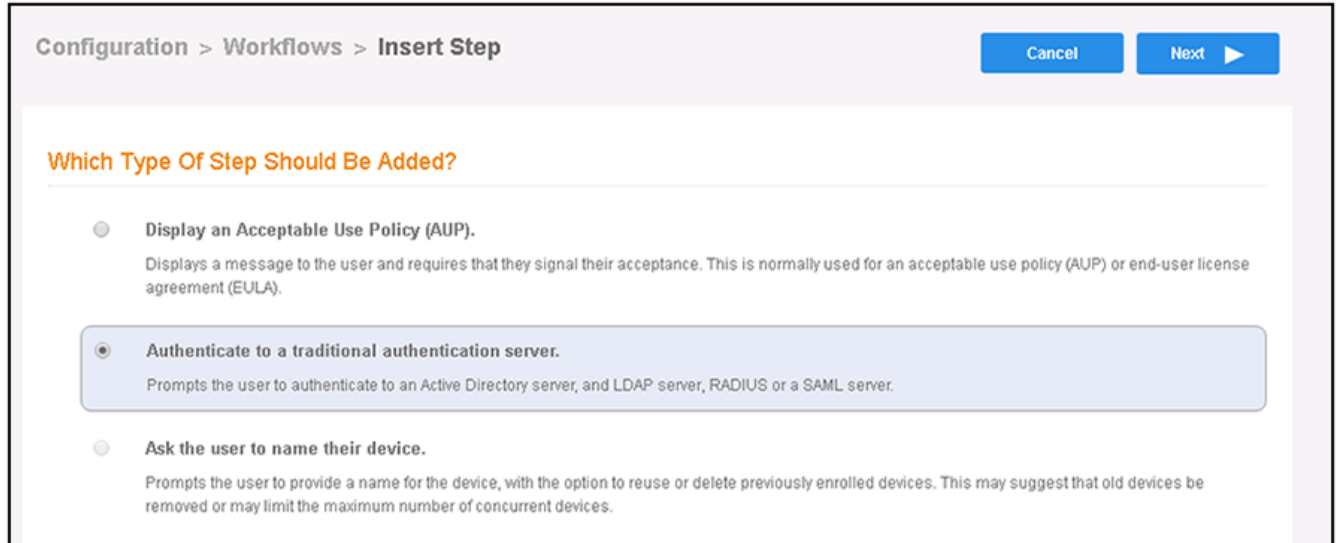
Configuration > Workflows > Insert Step

Cancel

Next

Which Type Of Step Should Be Added?

Display an Acceptable Use Policy (AUP).

Displays a message to the user and requires that they signal their acceptance. This is normally used for an acceptable use policy (AUP) or end-user license agreement (EULA).

Authenticate to a traditional authentication server.

Prompts the user to authenticate to an Active Directory server, and LDAP server, RADIUS or a SAML server.

Ask the user to name their device.

Prompts the user to provide a name for the device, with the option to reuse or delete previously enrolled devices. This may suggest that old devices be removed or may limit the maximum number of concurrent devices.